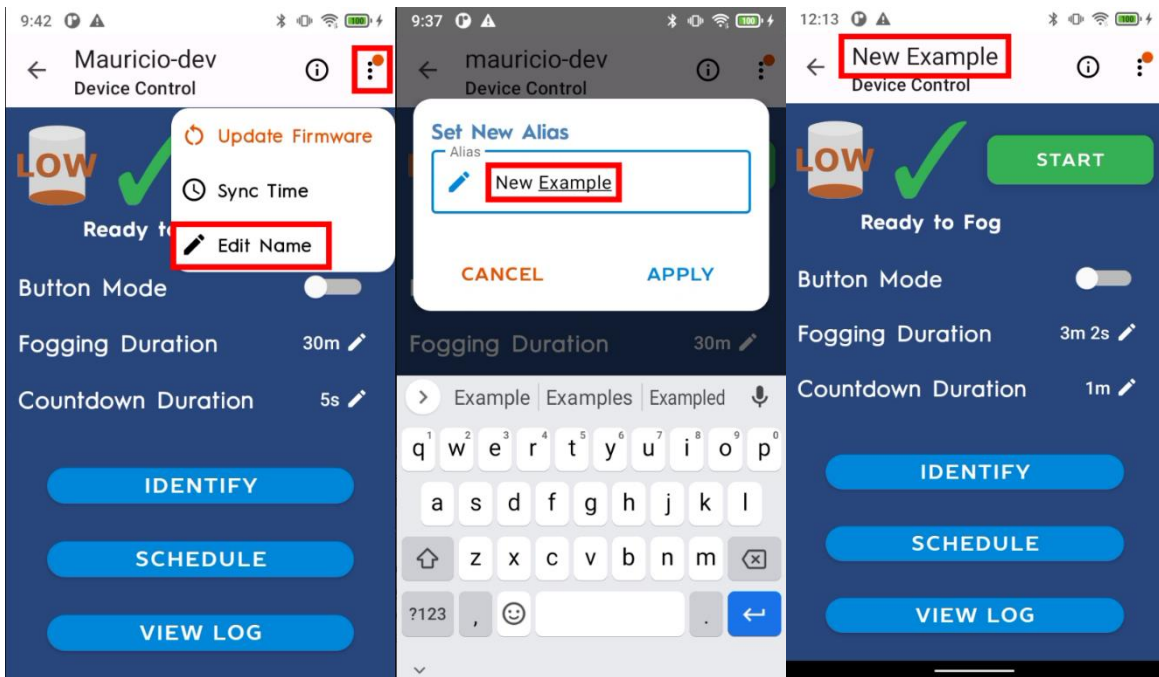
9:42 100

Mauricio-dev
Device Control

Update Firmware

Sync Time

Edit Name

LOW

Ready to

Button Mode

Fogging Duration 30m

Countdown Duration 5s

IDENTIFY

SCHEDULE

VIEW LOG

9:37 100

mauricio-dev
Device Control

Set New Alias

Alias

New Example

CANCEL APPLY

Fogging Duration 30m

Example Examples Exampled

q w e r t y u i o p
1 2 3 4 5 6 7 8 9 0

a s d f g h j k l

z x c v b n m

?123 , .

12:13 100

New Example
Device Control

LOW

START

Ready to Fog

Button Mode

Fogging Duration 3m 2s

Countdown Duration 1m

IDENTIFY

SCHEDULE

VIEW LOG